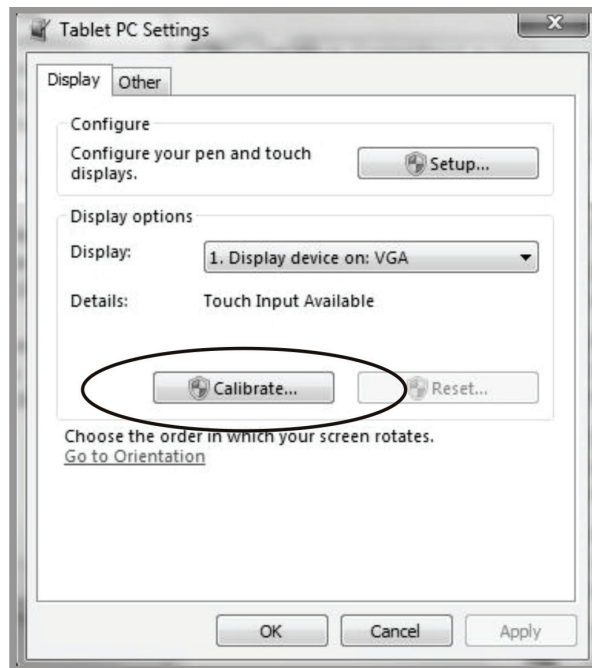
Tablet PC Settings

Display Other

Configure

Configure your pen and touch displays.

Setup...

Display options

Display: 1. Display device on: VGA

Details: Touch Input Available

Calibrate... Reset...

Choose the order in which your screen rotates.
Go to Orientation

OK Cancel Apply